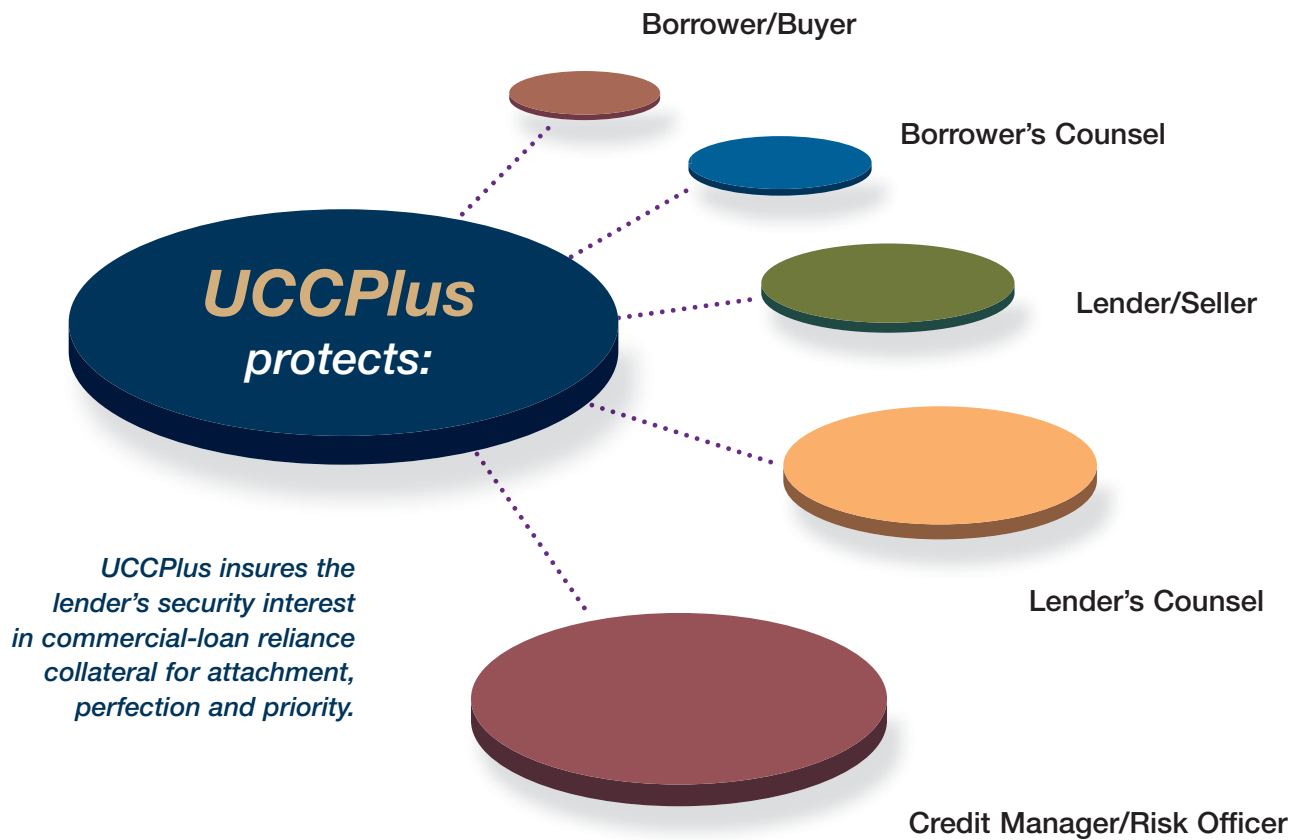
Borrower/Buyer

Borrower's Counsel

UCCPlus protects:

Lender/Seller

Lender's Counsel

UCCPlus insures the lender's security interest in commercial-loan reliance collateral for attachment, perfection and priority.

Credit Manager/Risk Officer